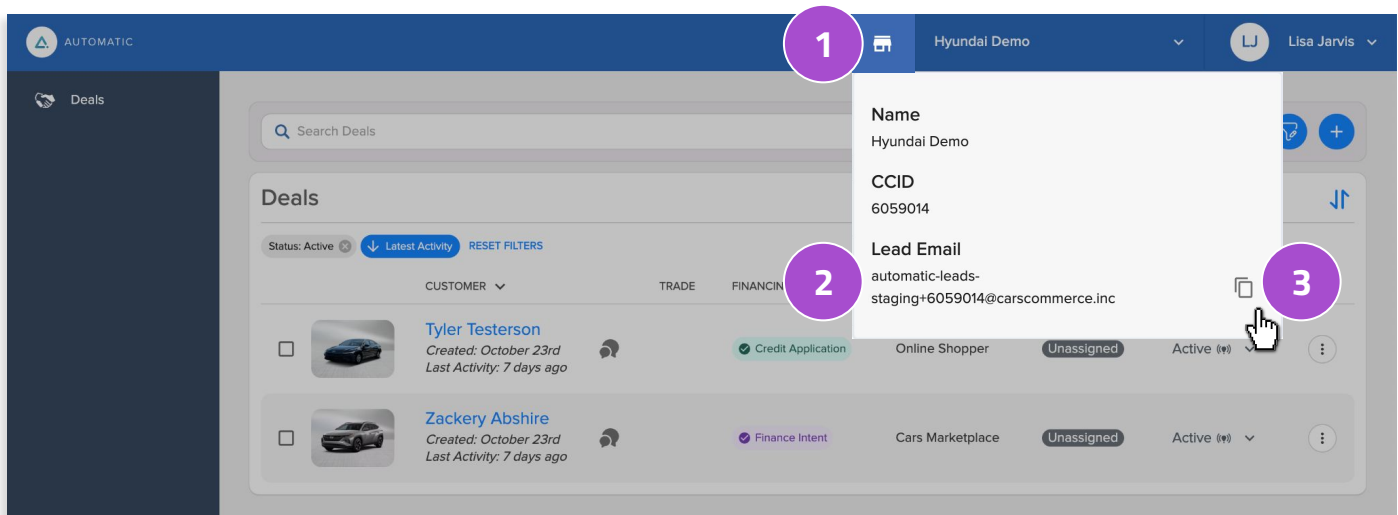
AUTOMATIC

1

Hyundai Demo

LJ Lisa Jarvis

Deals

Search Deals

Deals

Status: Active

Latest Activity

RESET FILTERS

CUSTOMER

TRADE

FINANCIN

Name
Hyundai Demo

CCID
6059014

Lead Email
automatic-leads-staging+6059014@carscommerce.inc

2

3

Tyler Testerson
Created: October 23rd
Last Activity: 7 days ago

Credit Application

Online Shopper

Unassigned

Active

Zackery Abshire
Created: October 23rd
Last Activity: 7 days ago

Finance Intent

Cars Marketplace

Unassigned

Active